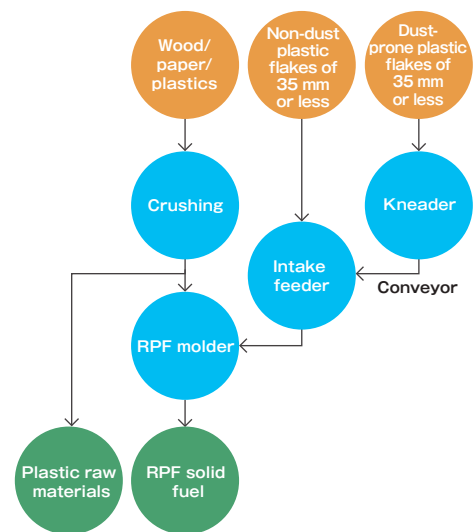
Wood/ paper/ plastics

Non-dust plastic flakes of 35 mm or less

Dust-prone plastic flakes of 35 mm or less

Crushing

Kneader

Intake feeder

Conveyor

RPF molder

Plastic raw materials

RPF solid fuel